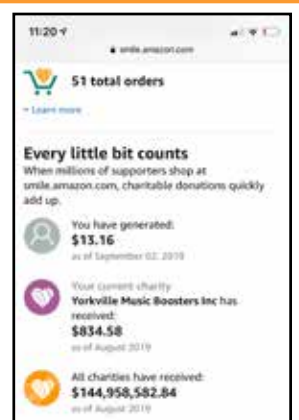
11:20

smile.amazon.com

51 total orders

Learn more

Every little bit counts

When millions of supporters shop at smile.amazon.com, charitable donations quickly add up.

You have generated:
$13.16
as of September 02, 2019

Your current charity Yorkville Music Boosters Inc has received:
$834.58
as of August 2019

All charities have received:
$144,958,582.84
as of August 2019